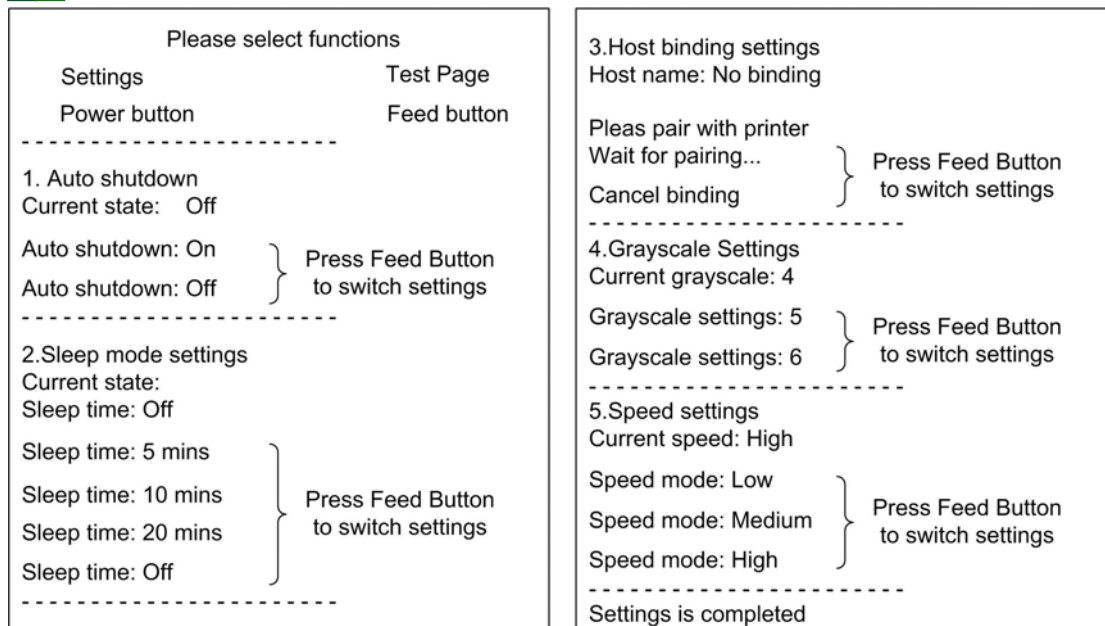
Please select functions

Settings Test Page

Power button Feed button

------------------------

1. Auto shutdown
Current state: Off

Auto shutdown: On
Auto shutdown: Off
Press Feed Button to switch settings

------------------------

2.Sleep mode settings
Current state:
Sleep time: Off

Sleep time: 5 mins
Sleep time: 10 mins
Sleep time: 20 mins
Sleep time: Off
Press Feed Button to switch settings

------------------------

3.Host binding settings
Host name: No binding

Pleas pair with printer
Wait for pairing...
Cancel binding
Press Feed Button to switch settings

------------------------

4.Grayscale Settings
Current grayscale: 4

Grayscale settings: 5
Grayscale settings: 6
Press Feed Button to switch settings

------------------------

5.Speed settings
Current speed: High

Speed mode: Low
Speed mode: Medium
Speed mode: High
Press Feed Button to switch settings

------------------------

Settings is completed